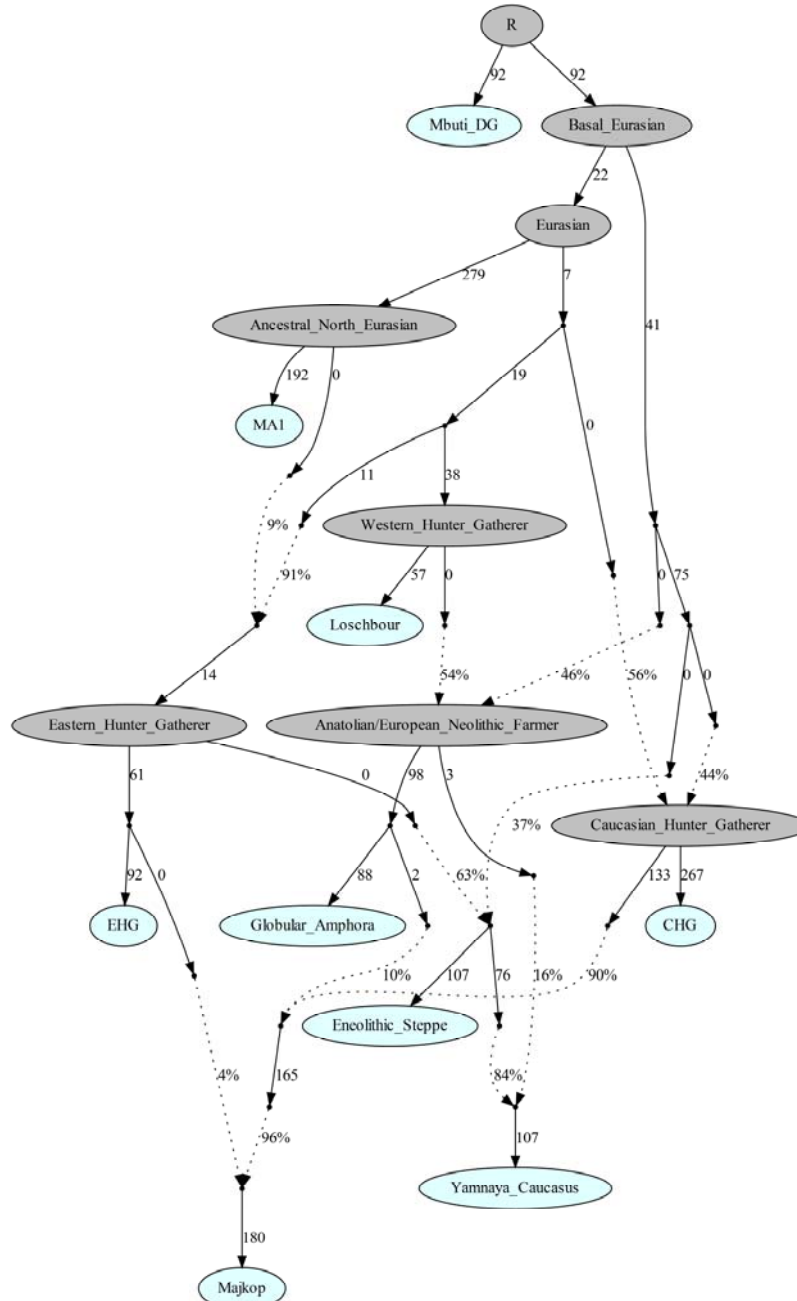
R

92

92

Mbuti_DG

Basal_Eurasian

22

Eurasian

279

7

41

Ancestral_North_Eurasian

192

0

MA1

19

0

11

38

9%

Western_Hunter_Gatherer

91%

57

0

0

75

Loschbour

14

54%

46%

56%

0

0

Eastern_Hunter_Gatherer

Anatolian/European_Neolithic_Farmer

61

0

98

3

44%

37%

Caucasian_Hunter_Gatherer

92

0

88

2

63%

133

267

EHG

Globular_Amphora

CHG

107

76

16%

10%

90%

Eneolithic_Steppe

4%

165

84%

96%

107

Yamnaya_Caucasus

180

Majkop